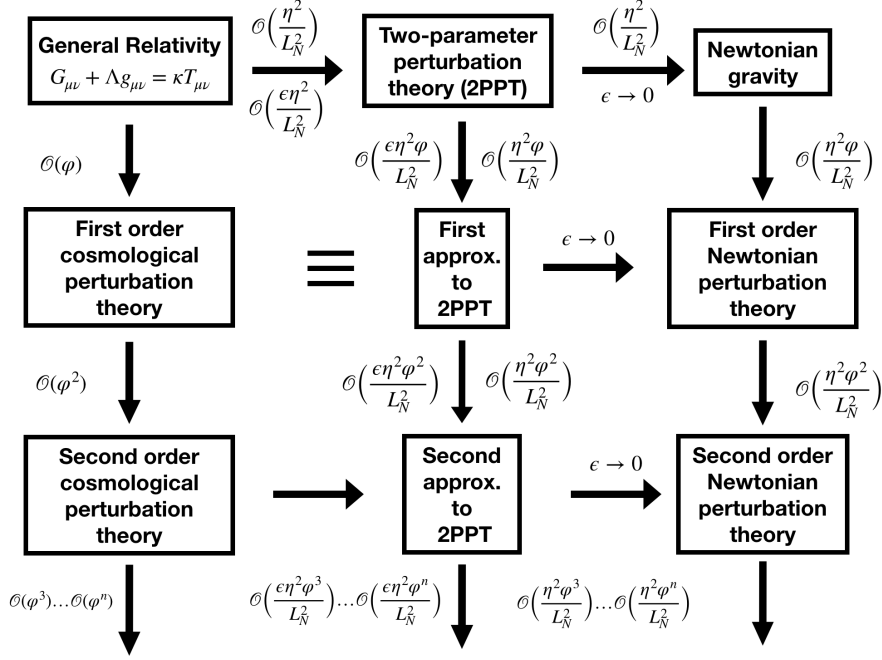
General Relativity
$G_{\mu\nu} + \Lambda g_{\mu\nu} = \kappa T_{\mu\nu}$

$\mathcal{O}\left(\frac{\eta^2}{L_N^2}\right)$

$\mathcal{O}\left(\frac{\epsilon\eta^2}{L_N^2}\right)$

Two-parameter perturbation theory (2PPT)

$\mathcal{O}\left(\frac{\eta^2}{L_N^2}\right)$

$\epsilon \to 0$

Newtonian gravity

$\mathcal{O}(\varphi)$

$\mathcal{O}\left(\frac{\epsilon\eta^2\varphi}{L_N^2}\right)$ $\mathcal{O}\left(\frac{\eta^2\varphi}{L_N^2}\right)$

$\mathcal{O}\left(\frac{\eta^2\varphi}{L_N^2}\right)$

First order cosmological perturbation theory

$\equiv$

First approx. to 2PPT

$\epsilon \to 0$

First order Newtonian perturbation theory

$\mathcal{O}(\varphi^2)$

$\mathcal{O}\left(\frac{\epsilon\eta^2\varphi^2}{L_N^2}\right)$ $\mathcal{O}\left(\frac{\eta^2\varphi^2}{L_N^2}\right)$

$\mathcal{O}\left(\frac{\eta^2\varphi^2}{L_N^2}\right)$

Second order cosmological perturbation theory

Second approx. to 2PPT

$\epsilon \to 0$

Second order Newtonian perturbation theory

$\mathcal{O}(\varphi^3)\ldots\mathcal{O}(\varphi^n)$

$\mathcal{O}\left(\frac{\epsilon\eta^2\varphi^3}{L_N^2}\right)\ldots\mathcal{O}\left(\frac{\epsilon\eta^2\varphi^n}{L_N^2}\right)$

$\mathcal{O}\left(\frac{\eta^2\varphi^3}{L_N^2}\right)\ldots\mathcal{O}\left(\frac{\eta^2\varphi^n}{L_N^2}\right)$